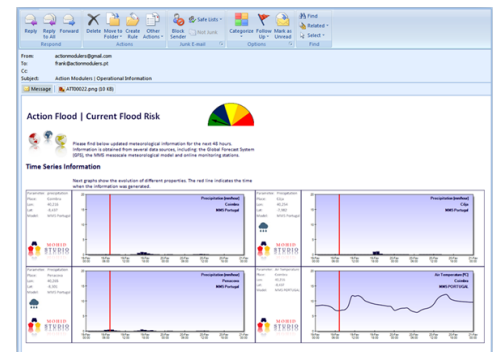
Reply | Reply to All | Forward | Delete | Move to Folder | Create Rule | Other Actions | Block Sender | Safe Lists | Not Junk | Categorize | Follow Up | Mark as Unread | Find | Related | Select

Respond | Actions | Junk E-mail | Options | Find

From: actionmodulers@gmail.com
To: frank@actionmodulers.pt
Cc:
Subject: Action Modulers | Operational Information

Message | ATT00022.png (10 KB)

Action Flood | Current Flood Risk

Please find below updated meteorological information for the next 48 hours. Information is obtained from several data sources, including: the Global Forecast System (GFS), the MM5 mesoscale meteorological model and online monitoring stations.

Time Series Information

Next graphs show the evolution of different properties. The red line indicates the time when the information was generated.

Precipitation [mm/hour]
Coimbra
MM5 Portugal

Precipitation [mm/hour]
Côa
MM5 Portugal

Precipitation [mm/hour]
Fornacos
MM5 Portugal

Air Temperature [ºC]
Coimbra
MM5 PORTUGAL

MOHID STUDIO